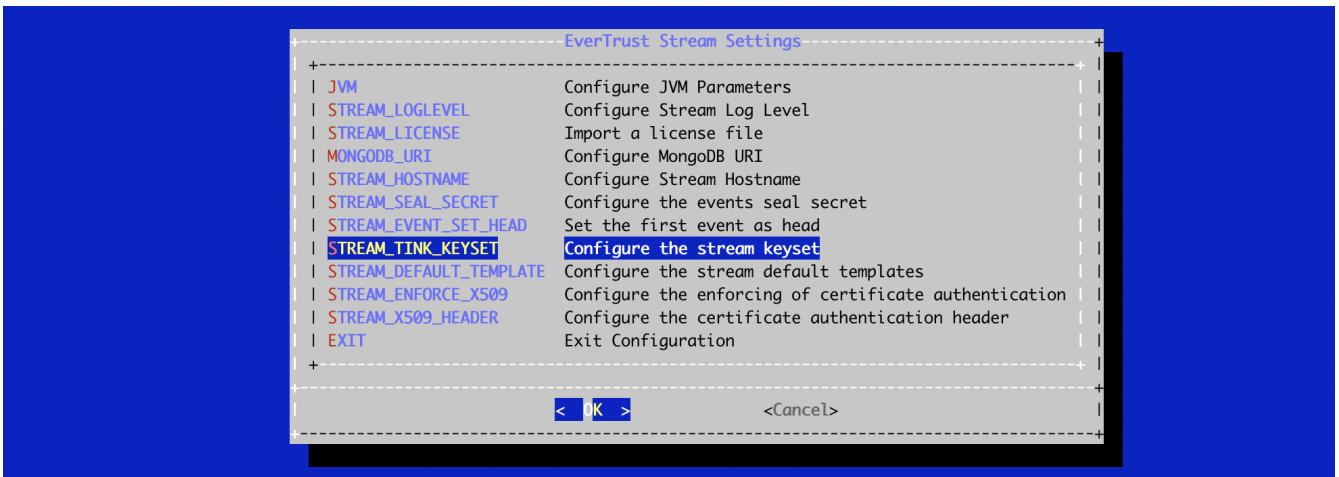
EverTrust Stream Settings

| JVM | Configure JVM Parameters |
|---|---|
| STREAM_LOGLEVEL | Configure Stream Log Level |
| STREAM_LICENSE | Import a license file |
| MONGODB_URI | Configure MongoDB URI |
| STREAM_HOSTNAME | Configure Stream Hostname |
| STREAM_SEAL_SECRET | Configure the events seal secret |
| STREAM_EVENT_SET_HEAD | Set the first event as head |
| STREAM_TINK_KEYSET | Configure the stream keyset |
| STREAM_DEFAULT_TEMPLATE | Configure the stream default templates |
| STREAM_ENFORCE_X509 | Configure the enforcing of certificate authentication |
| STREAM_X509_HEADER | Configure the certificate authentication header |
| EXIT | Exit Configuration |

< OK > <Cancel>